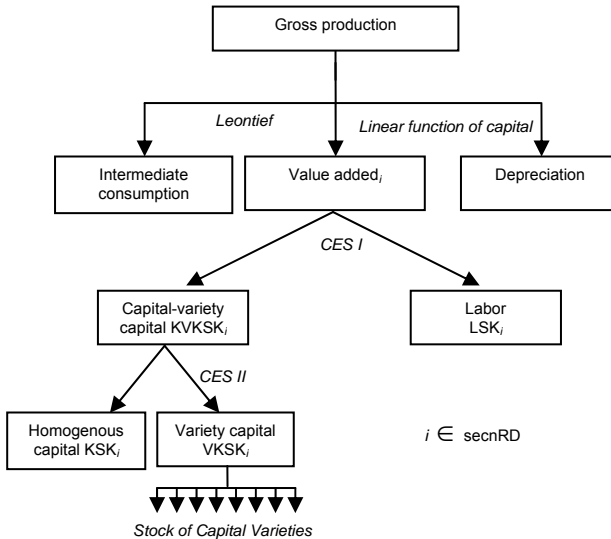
Gross production

Leontief

Linear function of capital

Intermediate consumption

Value added$_i$

Depreciation

CES I

Capital-variety capital KVKSK$_i$

Labor LSK$_i$

CES II

Homogenous capital KSK$_i$

Variety capital VKSK$_i$

$i \in$ secnRD

Stock of Capital Varieties